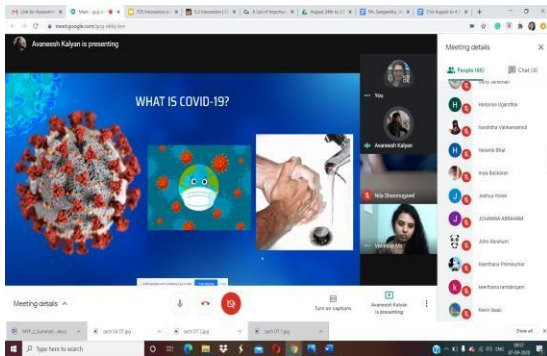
Avaneesh Kalyan is presenting

WHAT IS COVID-19?

You

Avaneesh Kalyan

Nila Shanmugavel

Veronica Ma

Meeting details

People (85)

Chat (0)

Heloraa Ugandhar

Sorshtha Venkatraman

Nevenk Bhat

Inya Bakkirah

Joshua Yooal

JOHANNA ABRAHAM

John Abraham

Keerthana Premkumar

Keerthana Ramalingam

Kevin Isaac

Meeting details

Turn on captions

Avaneesh Kalyan is presenting

Show all

Type here to search